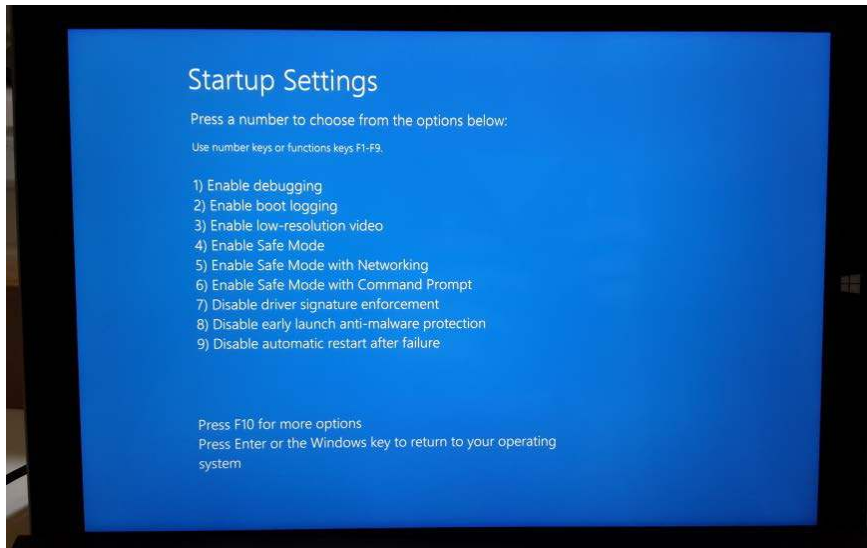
Startup Settings

Press a number to choose from the options below:

Use number keys or functions keys F1-F9.

1) Enable debugging
2) Enable boot logging
3) Enable low-resolution video
4) Enable Safe Mode
5) Enable Safe Mode with Networking
6) Enable Safe Mode with Command Prompt
7) Disable driver signature enforcement
8) Disable early launch anti-malware protection
9) Disable automatic restart after failure

Press F10 for more options
Press Enter or the Windows key to return to your operating system